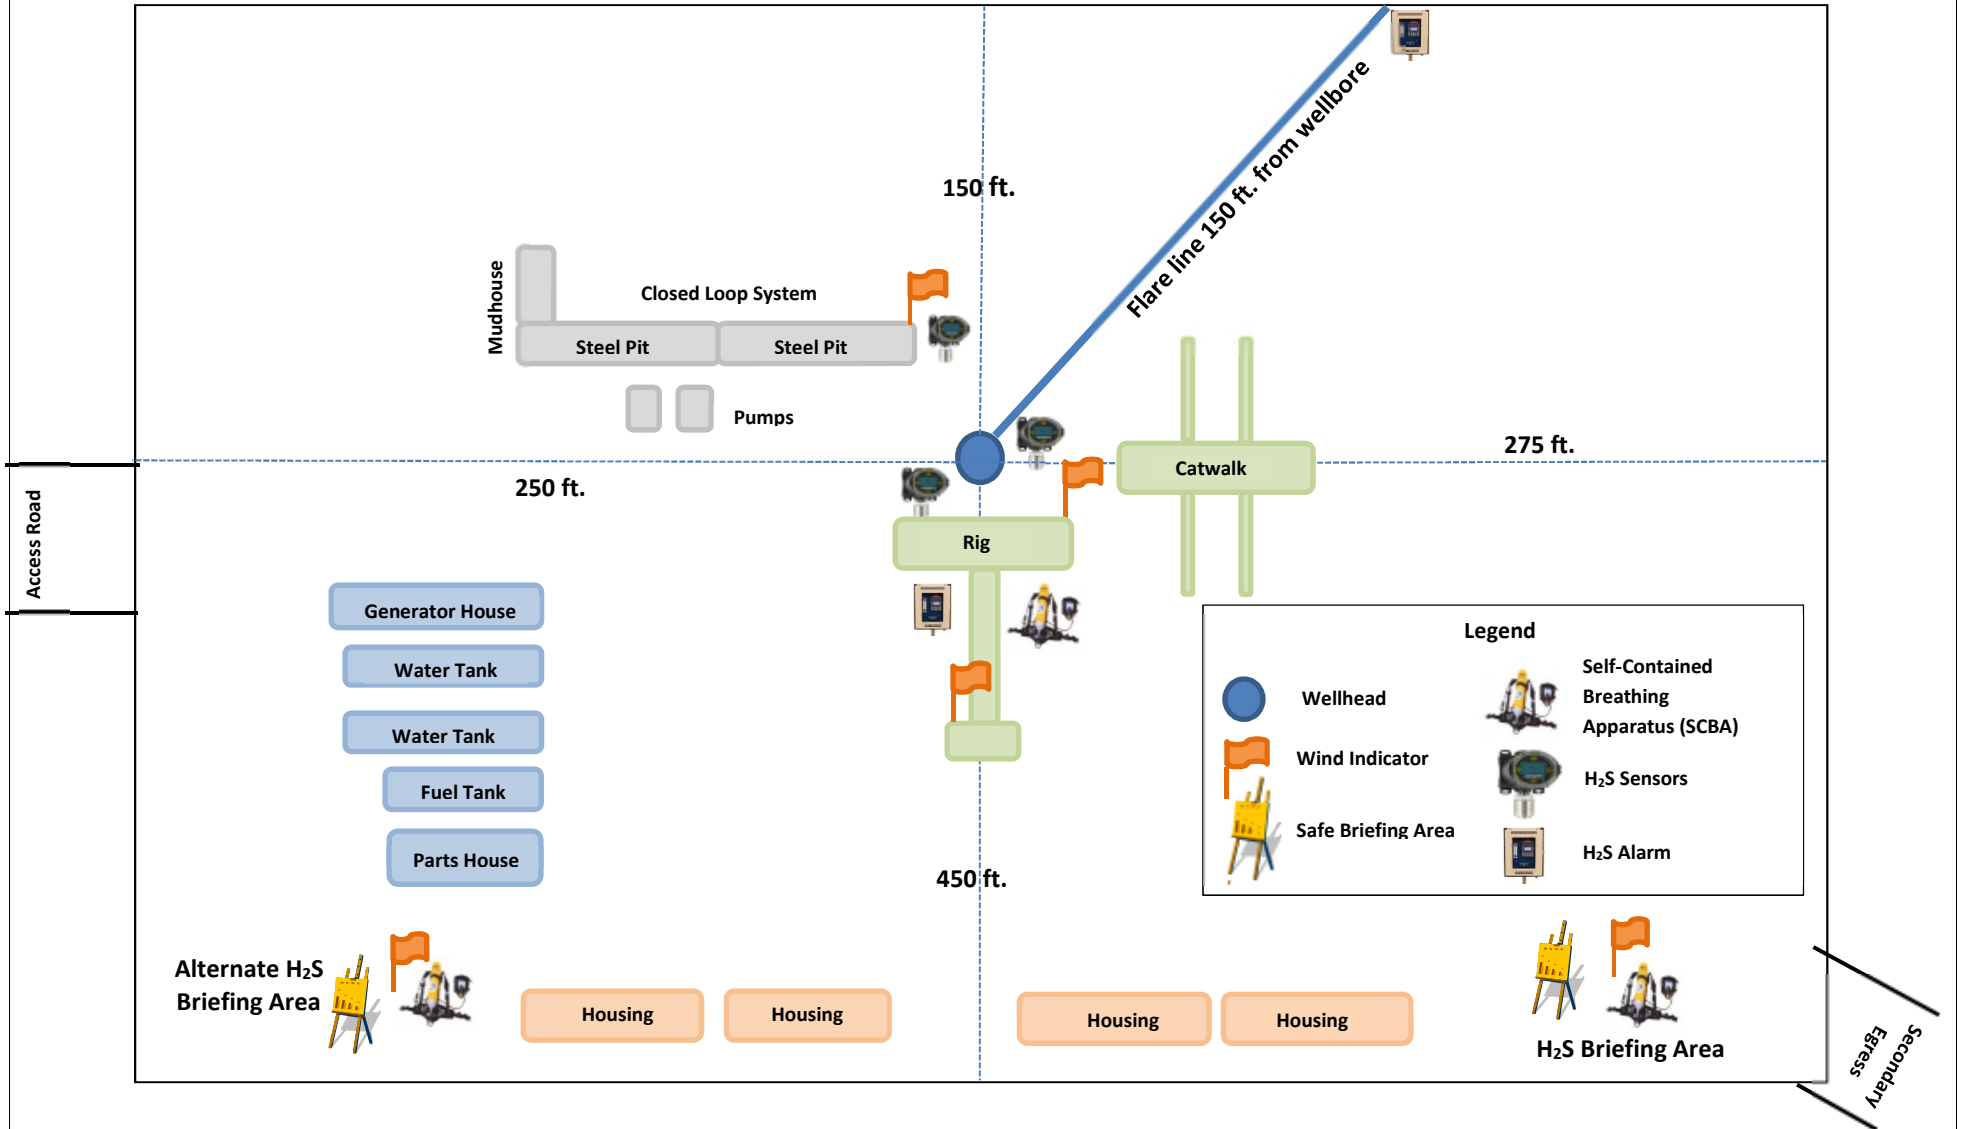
150 ft.

Flare line 150 ft. from wellbore

Mudhouse

Closed Loop System

Steel Pit

Steel Pit

Pumps

275 ft.

Catwalk

250 ft.

Rig

Access Road

Generator House

Water Tank

Water Tank

Fuel Tank

Parts House

450 ft.

Legend

Wellhead

Wind Indicator

Safe Briefing Area

Self-Contained Breathing Apparatus (SCBA)

$H_2S$ Sensors

$H_2S$ Alarm

Alternate $H_2S$ Briefing Area

Housing

Housing

Housing

Housing

$H_2S$ Briefing Area

Secondary Egress